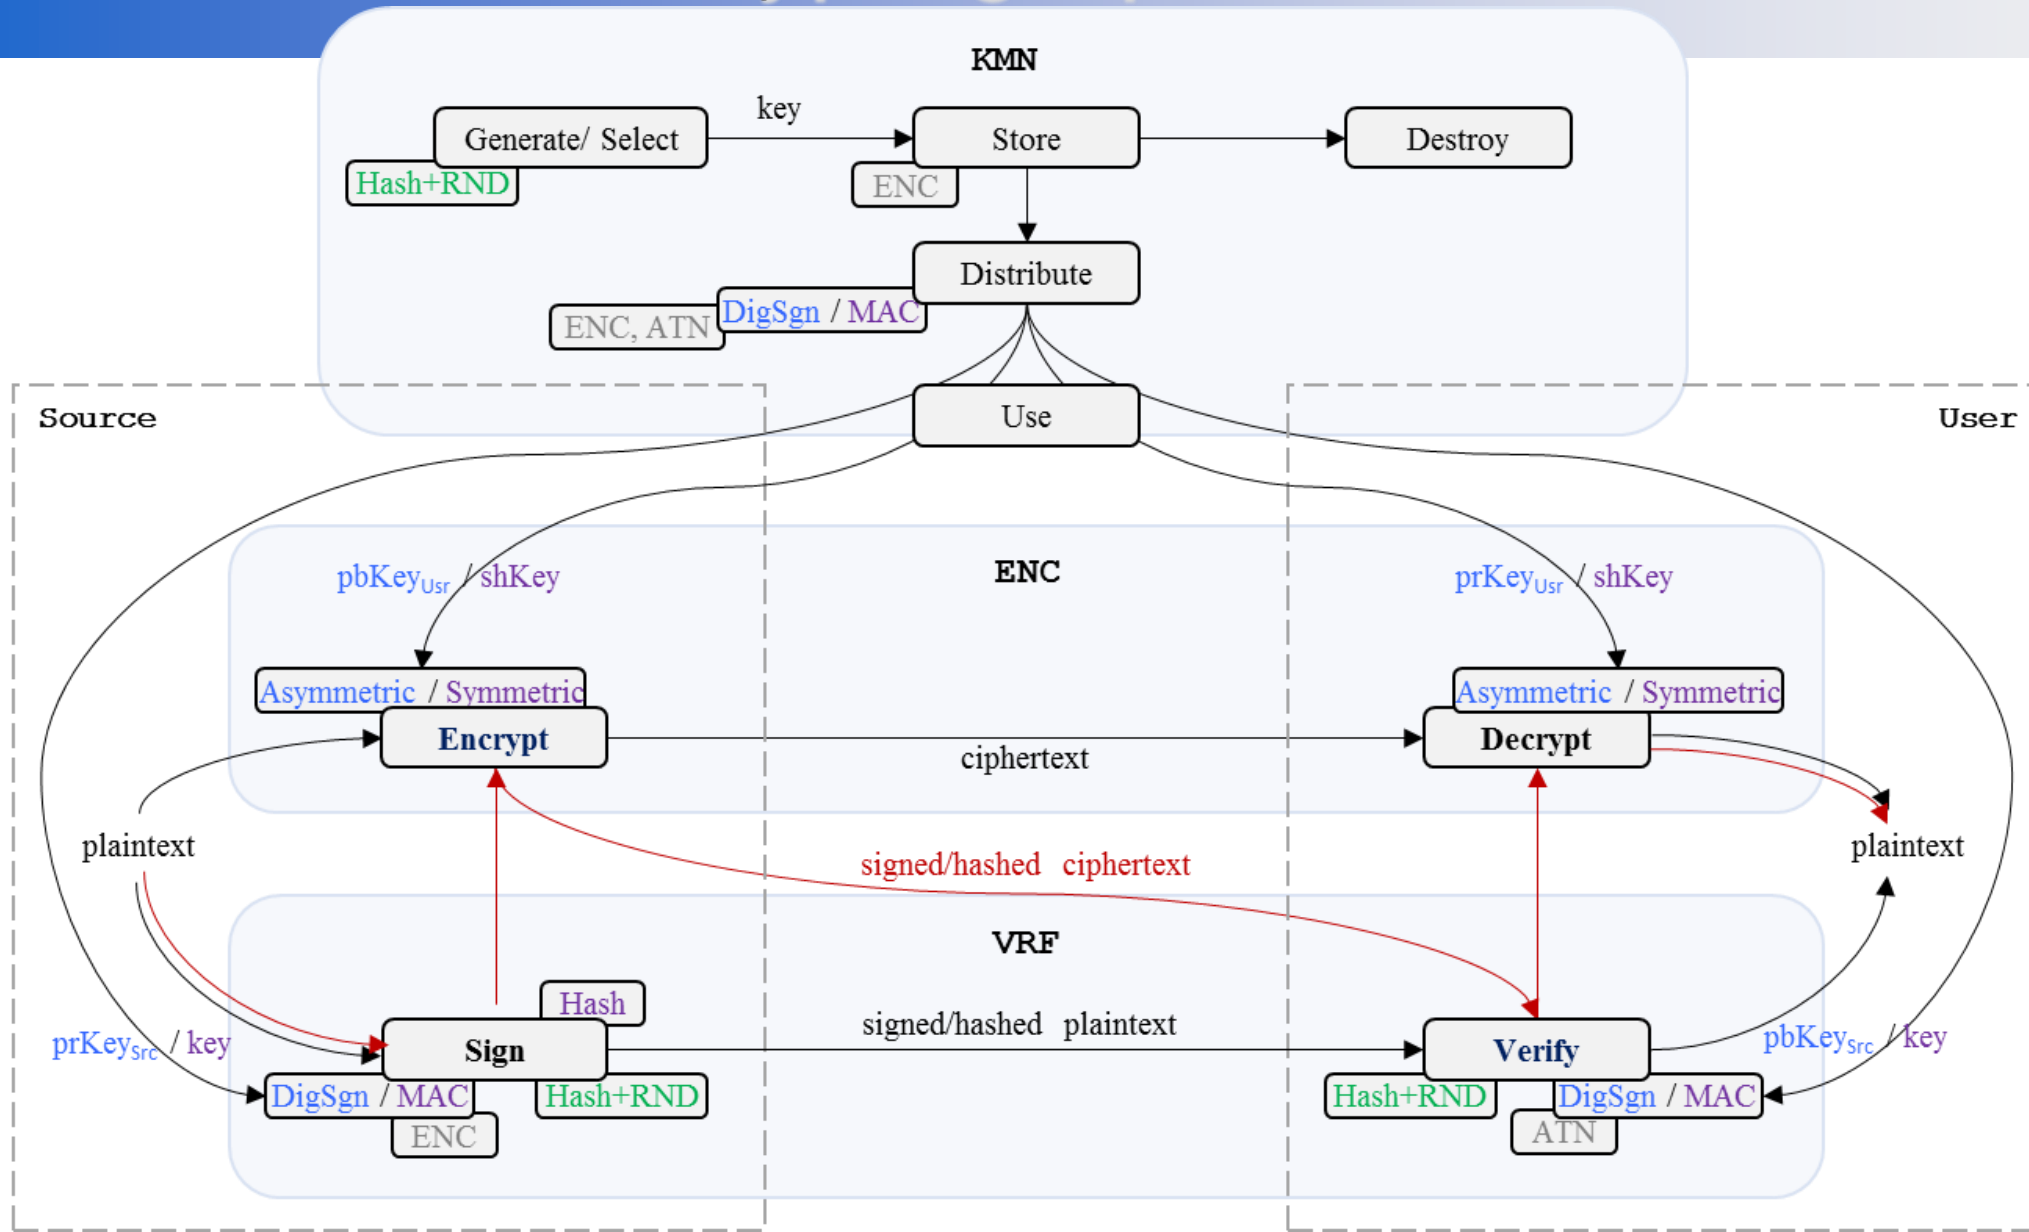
KMN

Generate/ Select

key

Store

Destroy

Hash+RND

ENC

Distribute

ENC, ATN

DigSgn / MAC

Source

Use

User

ENC

$pbKey_{Usr}$ / shKey

$prKey_{Usr}$ / shKey

Asymmetric / Symmetric

Asymmetric / Symmetric

Encrypt

ciphertext

Decrypt

plaintext

signed/hashed ciphertext

plaintext

VRF

Hash

signed/hashed plaintext

$prKey_{Src}$ / key

Sign

Verify

$pbKey_{Src}$ / key

DigSgn / MAC

Hash+RND

Hash+RND

DigSgn / MAC

ENC

ATN